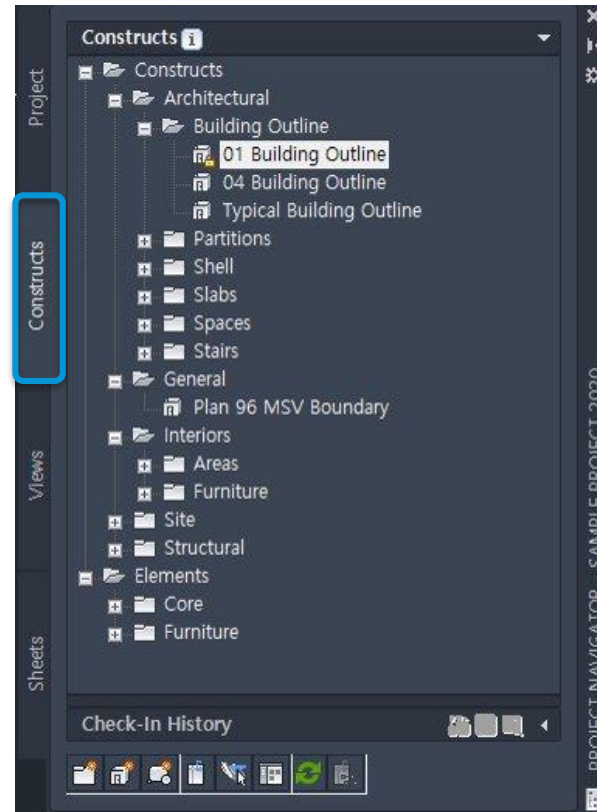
Project

Constructs

Views

Sheets

Constructs

Constructs
Architectural
Building Outline
01 Building Outline
04 Building Outline
Typical Building Outline
Partitions
Shell
Slabs
Spaces
Stairs
General
Plan 96 MSV Boundary
Interiors
Areas
Furniture
Site
Structural
Elements
Core
Furniture

Check-In History

PROJECT NAVIGATOR - SAMPLE PROJECT 2020